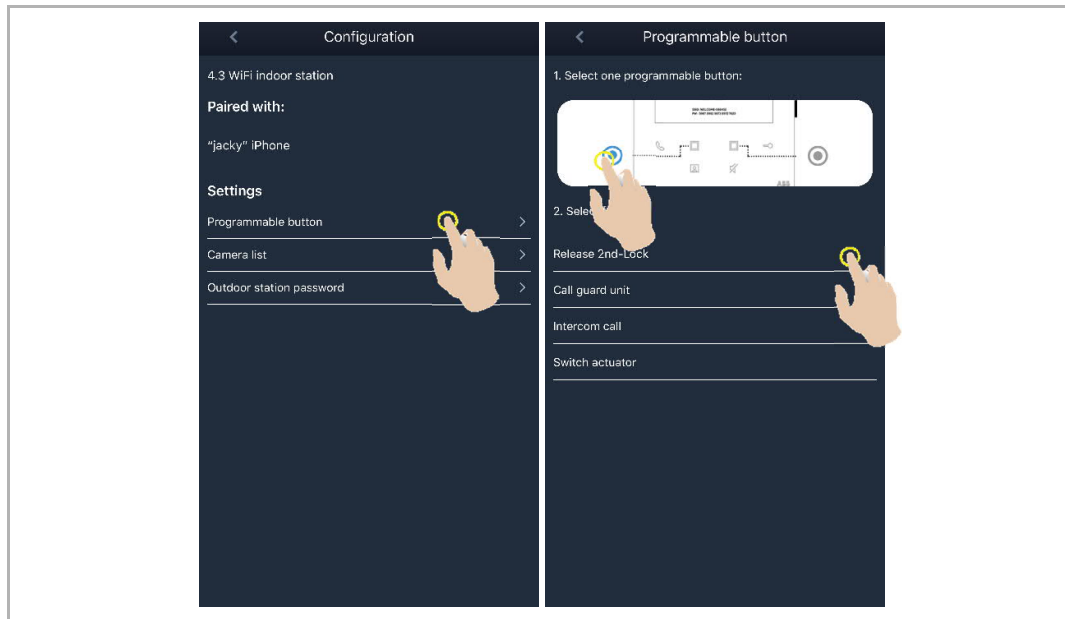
Configuration

4.3 WiFi indoor station

Paired with:

"jacky" iPhone

Settings

Programmable button

Camera list

Outdoor station password

Programmable button

1. Select one programmable button:

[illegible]

2. Selec

Release 2nd-Lock

Call guard unit

Intercom call

Switch actuator